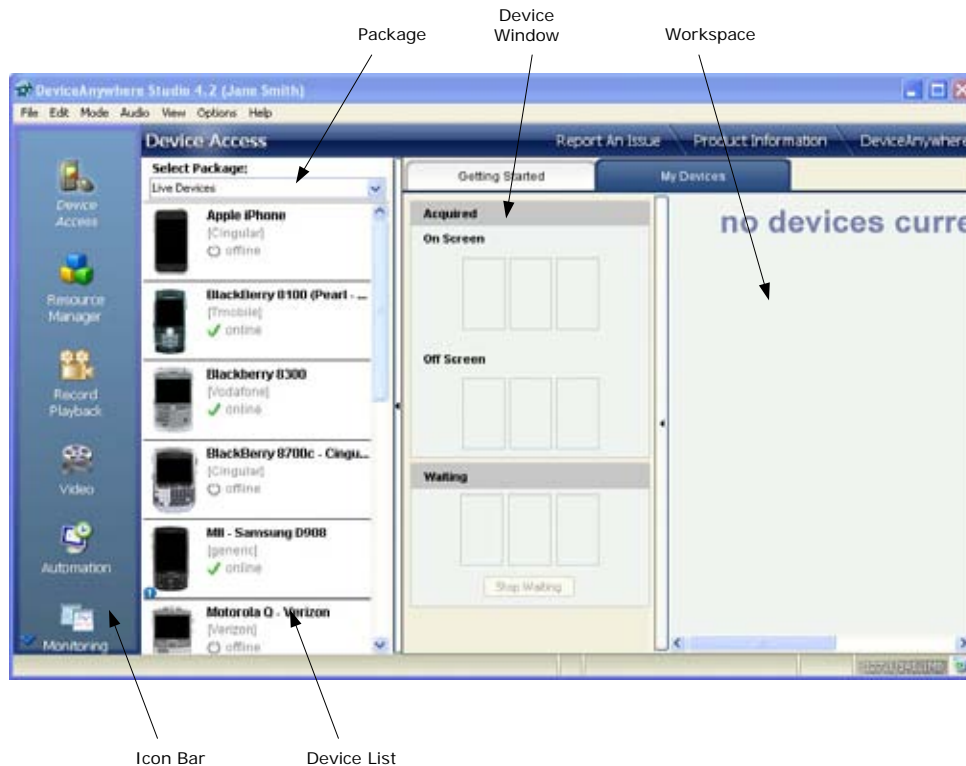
Package

Device Window

Workspace

DeviceAnywhere Studio 4.2 (Jane Smith)

File Edit Mode Audio View Options Help

Device Access

Report An Issue

Product Information

DeviceAnywhere

Device Access

Resource Manager

Record Playback

Video

Automation

Monitoring

Select Package:

Live Devices

Apple iPhone
[Cingular]
offline

BlackBerry 8100 (Pearl - ...
[Tmobile]
online

Blackberry 8300
[Vodafone]
online

BlackBerry 8700c - Cingu...
[Cingular]
offline

MII - Samsung D908
[generic]
online

Motorola Q - Verizon
[Verizon]
offline

Getting Started

My Devices

Acquired

On Screen

Off Screen

Waiting

Stop Waiting

no devices curre

Icon Bar

Device List